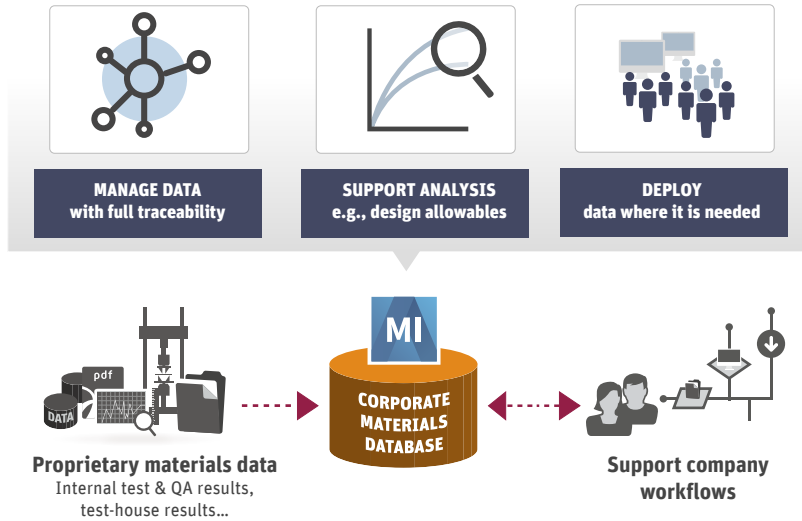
MANAGE DATA
with full traceability

SUPPORT ANALYSIS
e.g., design allowables

DEPLOY
data where it is needed

pdf

DATA

MI

CORPORATE
MATERIALS
DATABASE

Proprietary materials data
Internal test & QA results,
test-house results...

Support company
workflows